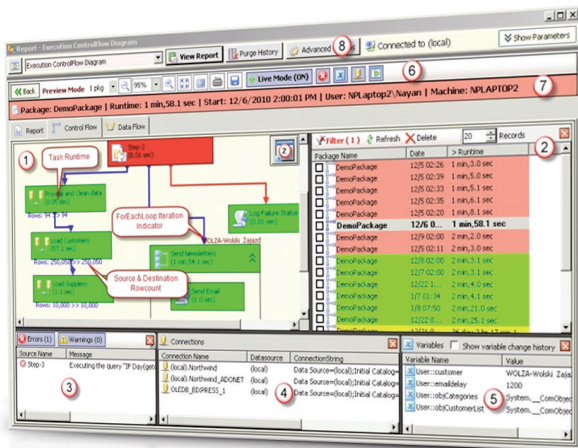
Report - Execution ControlFlow Diagram

Execution ControlFlow Diagram

View Report

Purge History

Advanced

8

Connected to (local)

Show Parameters

Back

Preview Mode

1 pkg

95%

Live Mode (ON)

6

Package: DemoPackage | Runtime: 1 min,58.1 sec | Start: 12/6/2010 2:00:01 PM | User: NPLaptop2\Nayan | Machine: NPLAPTOP2

7

Report

Control Flow

Data Flow

1

Task Runtime

Step-3 (8.01 sec)

2

Process and Clean data (1.25 sec)

Rows: 94 => 94

Load Customers (57.1 sec)

Rows: 250,000 => 250,000

Load Suppliers (1.1 sec)

Rows: 10,000 => 10,000

ForEachLoop Iteration indicator

Source & Destination Rowcount

WOLZA-Wolski Zajazd

Send Newsletters (1 min,54.1 sec)

Send Email (1.0 sec)

Log Failure Status (0.01 sec)

Filter (1)

Refresh

Delete

20

Records

2

| Package Name | Date | > Runtime |
|---|---|---|
| DemoPackage | 12/5 02:26 | 1 min,3.0 sec |
| DemoPackage | 12/5 02:29 | 1 min,3.0 sec |
| DemoPackage | 12/5 02:33 | 1 min,5.1 sec |
| DemoPackage | 12/5 02:35 | 1 min,6.1 sec |
| DemoPackage | 12/5 02:20 | 1 min,5.1 sec |
| DemoPackage | 12/6 02:0 | 1 min,58.1 sec |
| DemoPackage | 12/5 02:26 | 1 min,3.0 sec |
| DemoPackage | 12/5 02:29 | 1 min,3.0 sec |
| DemoPackage | 12/2 00:01 | 1 min,5.1 sec |
| DemoPackage | 12/2 02:00 | 1 min,4.0 sec |
| DemoPackage | 12/2 01:20 | 1 min,5.0 sec |
| DemoPackage | 1/7 01:14 | 1 min,3.1 sec |
| DemoPackage | 1/8 07:50 | 1 min,21.0 sec |
| DemoPackage | 1/2 05:30 | 1 min,3.0 sec |

Errors (1)

Warnings (0)

| Source Name | Message |
|---|---|
| Step-3 | Executing the query "IF Day(getd |

3

Connections

| Connection Name | Datasource | ConnectionString |
|---|---|---|
| (local).Northwind | (local) | Data Source=(local);Initial Catalog= |
| (local).Northwind_ADONET | (local) | Data Source=(local);Initial Catalog= |
| OLEDB_BIXPRESS_1 | (local) | Data Source=(local);Initial Catalog= |

4

Variables

Show variable change history

| Variable Name | Value |
|---|---|
| User::customer | WOLZA-Wolski Zajazd |
| User::emailday | 1200 |
| User::objCategories | System.__ComObject |
| User::objCustomerList | System.__ComObject |

5